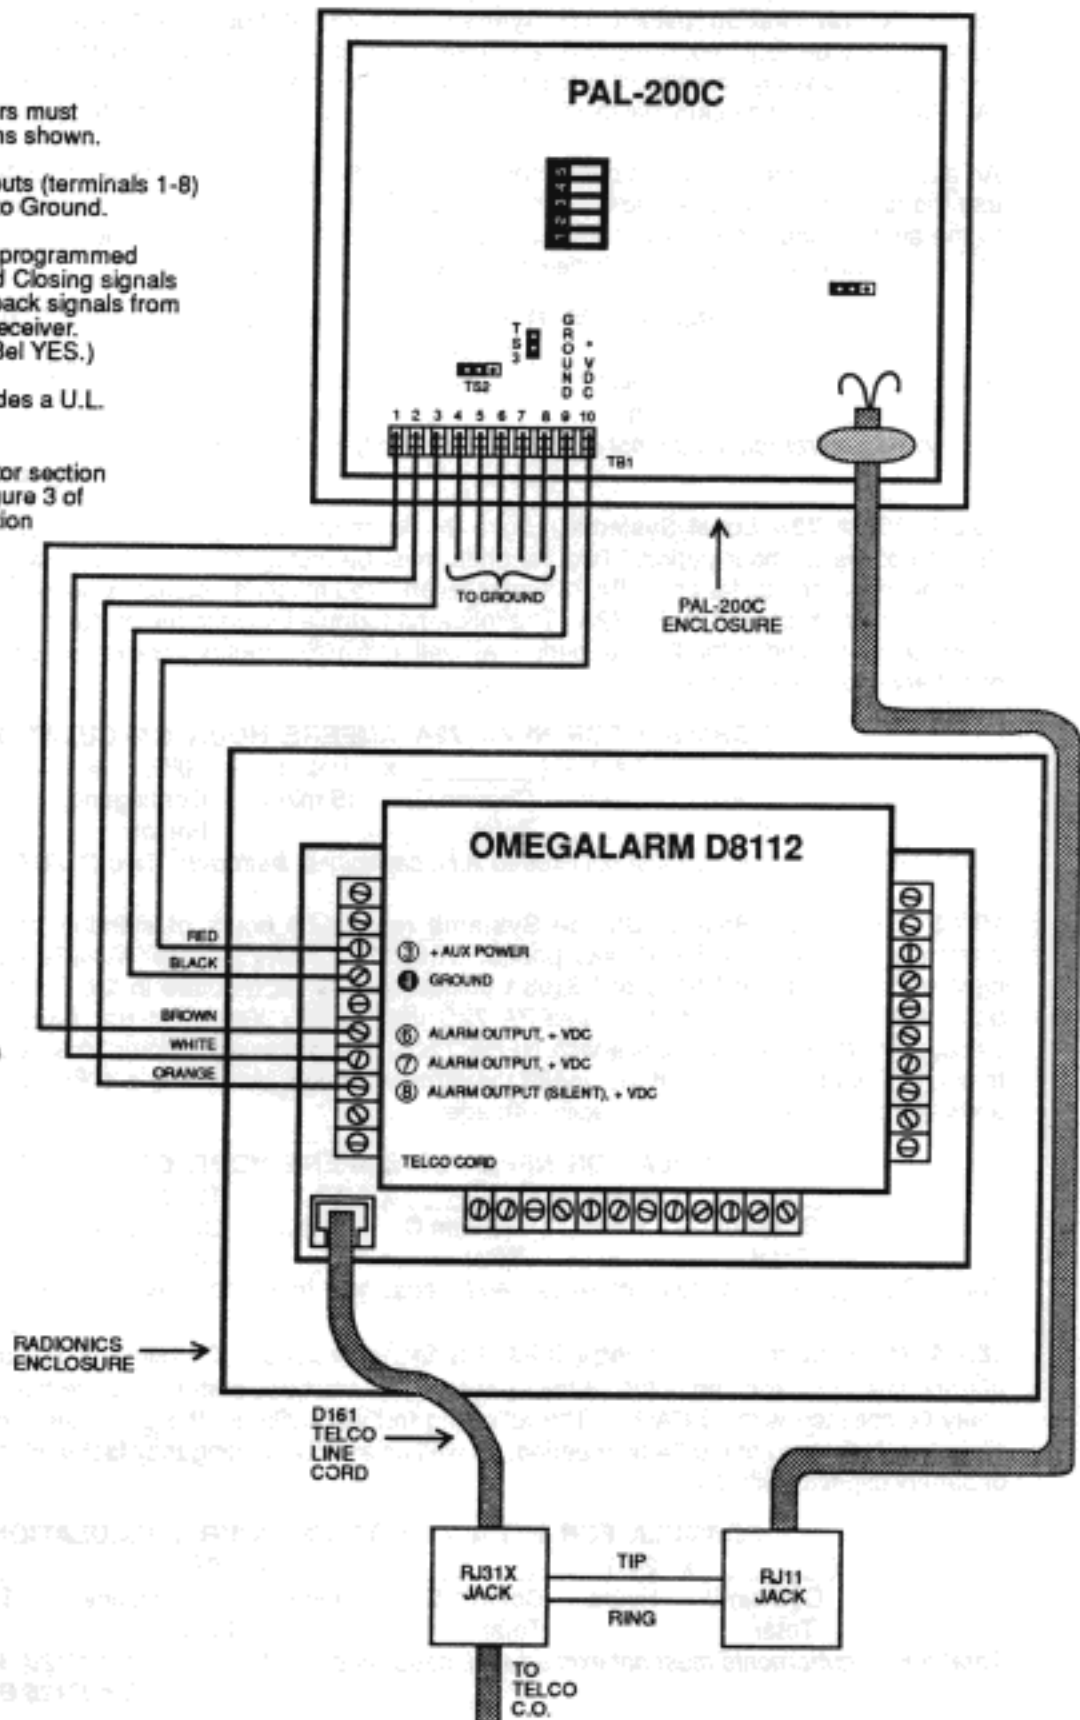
rs must
ns shown.

uts (terminals 1-8)
o Ground.

programmed
d Closing signals
back signals from
eceiver.
Bel YES.)

des a U.L.

or section
ure 3 of
ion

PAL-200C

TS3

TS2

GROUND

+ VDC

1 2 3 4 5 6 7 8 9 10

TB1

TO GROUND

PAL-200C ENCLOSURE

OMEGALARM D8112

RED

BLACK

BROWN

WHITE

ORANGE

③ + AUX POWER

④ GROUND

⑥ ALARM OUTPUT, + VDC

⑦ ALARM OUTPUT, + VDC

⑧ ALARM OUTPUT (SILENT), + VDC

TELCO CORD

RADIONICS ENCLOSURE

D161 TELCO LINE CORD

RJ31X JACK

TIP

RING

RJ11 JACK

TO TELCO C.O.